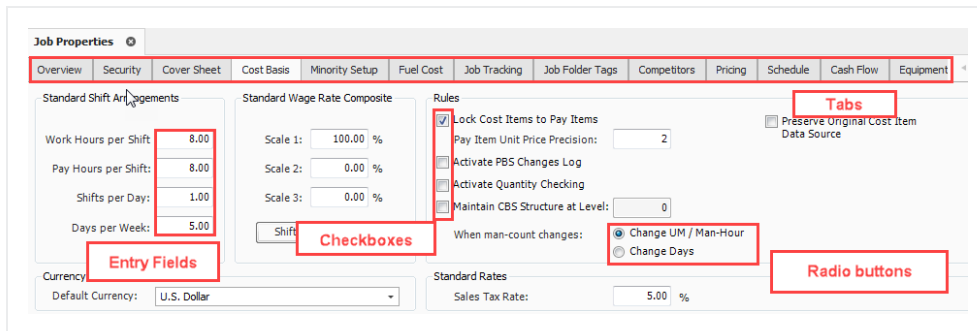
Job Properties

Overview | Security | Cover Sheet | Cost Basis | Minority Setup | Fuel Cost | Job Tracking | Job Folder Tags | Competitors | Pricing | Schedule | Cash Flow | Equipment

Tabs

Standard Shift Arrangements

Work Hours per Shift 8.00
Pay Hours per Shift: 8.00
Shifts per Day: 1.00
Days per Week: 5.00

Standard Wage Rate Composite

Scale 1: 100.00 %
Scale 2: 0.00 %
Scale 3: 0.00 %

Shift

Rules

Lock Cost Items to Pay Items
Pay Item Unit Price Precision: 2
Activate PBS Changes Log
Activate Quantity Checking
Maintain CBS Structure at Level: 0
When man-count changes:
Change UM / Man-Hour
Change Days

Preserve Original Cost Item Data Source

Checkboxes

Entry Fields

Radio buttons

Currency
Default Currency: U.S. Dollar

Standard Rates
Sales Tax Rate: 5.00 %